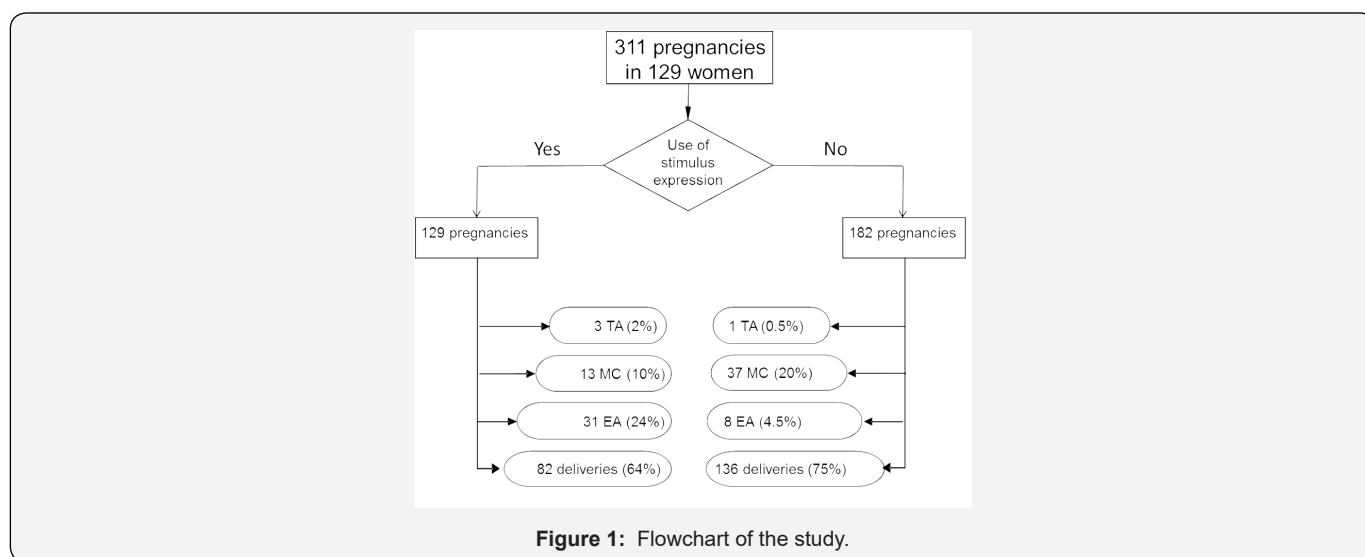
311 pregnancies in 129 women

Use of stimulus expression

Yes

No

129 pregnancies

182 pregnancies

3 TA (2%)

13 MC (10%)

31 EA (24%)

82 deliveries (64%)

1 TA (0.5%)

37 MC (20%)

8 EA (4.5%)

136 deliveries (75%)

**Figure 1:** Flowchart of the study.